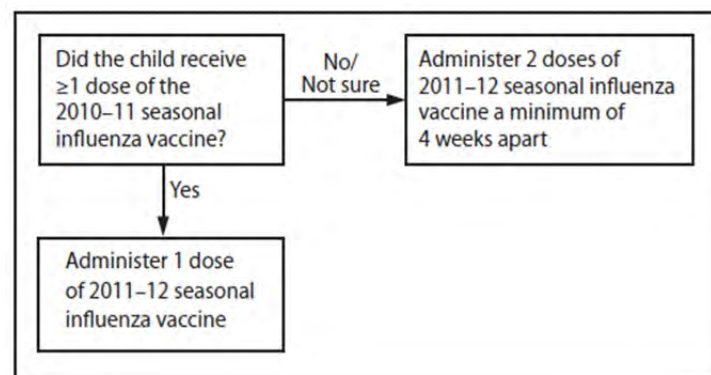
Did the child receive ≥1 dose of the 2010–11 seasonal influenza vaccine?

No/ Not sure

Administer 2 doses of 2011–12 seasonal influenza vaccine a minimum of 4 weeks apart

Yes

Administer 1 dose of 2011–12 seasonal influenza vaccine